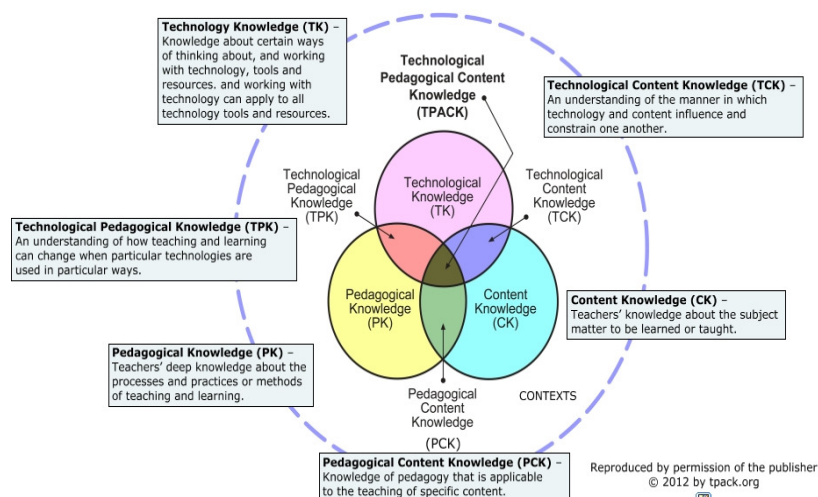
**Technology Knowledge (TK)** – Knowledge about certain ways of thinking about, and working with technology, tools and resources. and working with technology can apply to all technology tools and resources.

Technological Pedagogical Content Knowledge (TPACK)

**Technological Content Knowledge (TCK)** – An understanding of the manner in which technology and content influence and constrain one another.

Technological Pedagogical Knowledge (TPK)

Technological Knowledge (TK)

Technological Content Knowledge (TCK)

**Technological Pedagogical Knowledge (TPK)** – An understanding of how teaching and learning can change when particular technologies are used in particular ways.

Pedagogical Knowledge (PK)

Content Knowledge (CK)

**Content Knowledge (CK)** – Teachers' knowledge about the subject matter to be learned or taught.

**Pedagogical Knowledge (PK)** – Teachers' deep knowledge about the processes and practices or methods of teaching and learning.

Pedagogical Content Knowledge (PCK)

CONTEXTS

**Pedagogical Content Knowledge (PCK)** – Knowledge of pedagogy that is applicable to the teaching of specific content.

Reproduced by permission of the publisher © 2012 by tpack.org